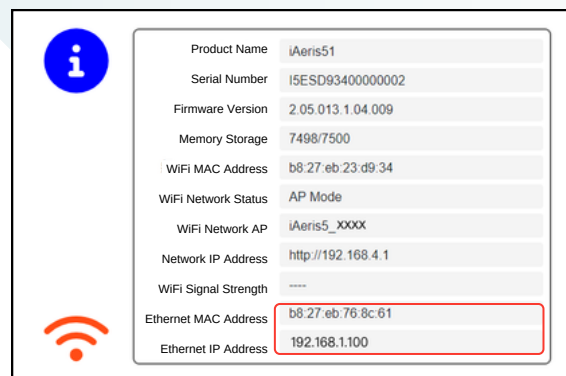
| | |
|---|---|
| Product Name | iAeris51 |
| Serial Number | I5ESD93400000002 |
| Firmware Version | 2.05.013.1.04.009 |
| Memory Storage | 7498/7500 |
| WiFi MAC Address | b8:27:eb:23:d9:34 |
| WiFi Network Status | AP Mode |
| WiFi Network AP | iAeris5_XXXX |
| Network IP Address | http://192.168.4.1 |
| WiFi Signal Strength | ---- |
| Ethernet MAC Address | b8:27:eb:76:8c:61 |
| Ethernet IP Address | 192.168.1.100 |